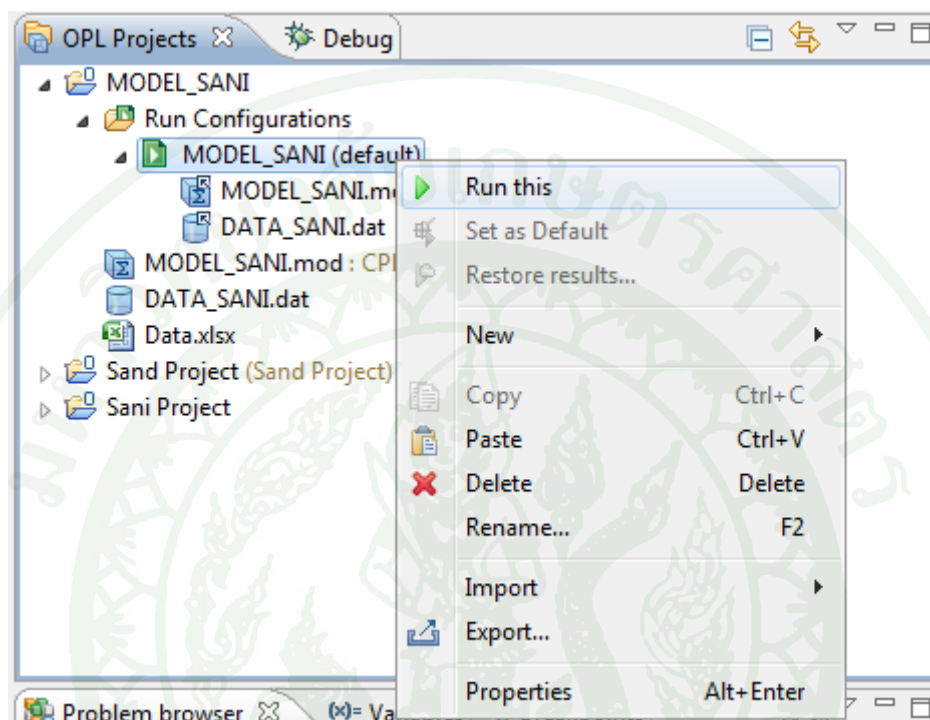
OPL Projects ☒ Debug

MODEL_SANI
Run Configurations
MODEL_SANI (default)
MODEL_SANI.mo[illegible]
DATA_SANI.dat
MODEL_SANI.mod : CPl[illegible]
DATA_SANI.dat
Data.xlsx
Sand Project (Sand Project)
Sani Project

Run this
Set as Default
Restore results...
New
Copy Ctrl+C
Paste Ctrl+V
Delete Delete
Rename... F2
Import
Export...
Properties Alt+Enter

Problem browser ☒ (x)= Va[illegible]